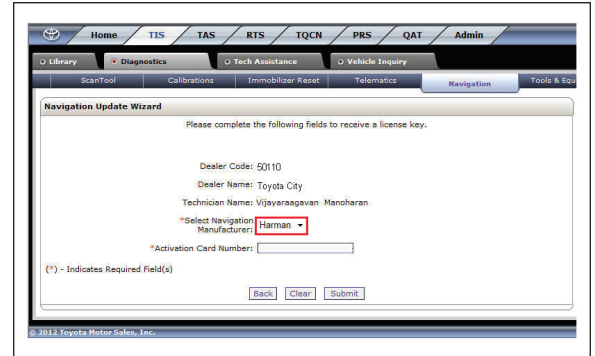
Home TIS TAS RTS TQCN PRS QAT Admin

Library Diagnostics Tech Assistance Vehicle Inquiry

ScanTool Calibrations Immobilizer Reset Telematics Navigation Tools & Equ

Navigation Update Wizard

Please complete the following fields to receive a license key.

Dealer Code: 50110

Dealer Name: Toyota City

Technician Name: Vijayaraagavan Manoharan

*Select Navigation Manufacturer: Harman

*Activation Card Number:

(*) - Indicates Required Field(s)

Back Clear Submit

© 2012 Toyota Motor Sales, Inc.